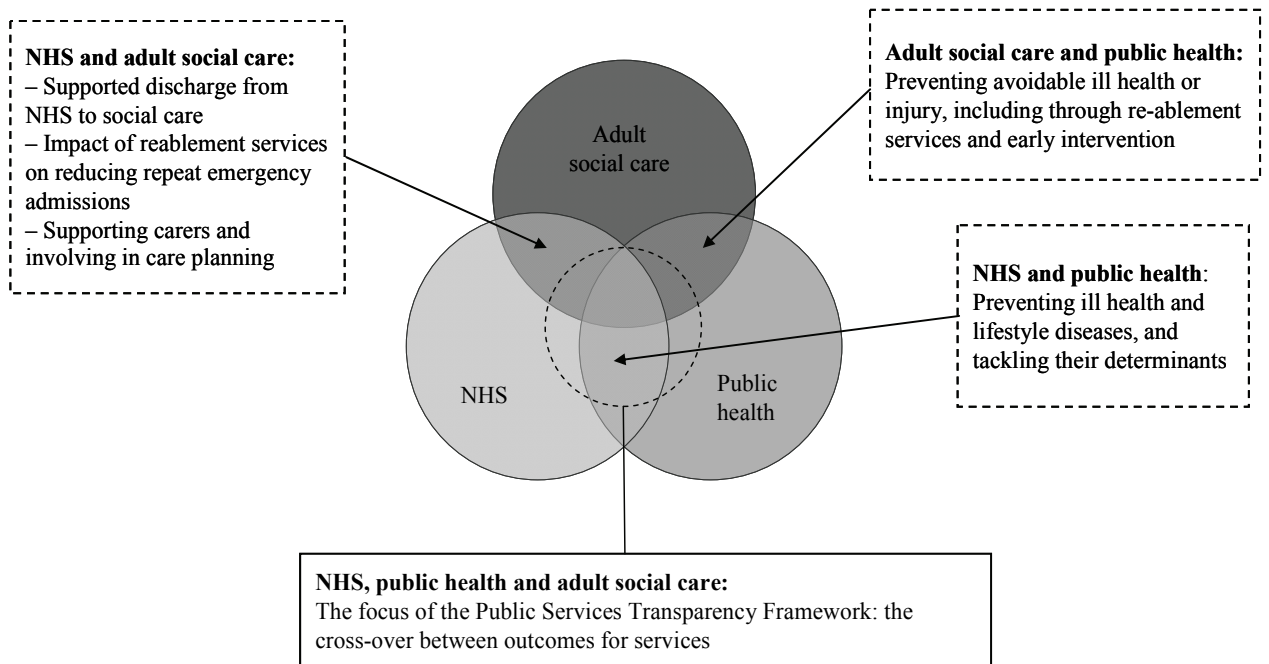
**NHS and adult social care:**
– Supported discharge from NHS to social care
– Impact of reablement services on reducing repeat emergency admissions
– Supporting carers and involving in care planning

**Adult social care and public health:**
Preventing avoidable ill health or injury, including through re-ablement services and early intervention

Adult social care

NHS

Public health

**NHS and public health**:
Preventing ill health and lifestyle diseases, and tackling their determinants

**NHS, public health and adult social care:**
The focus of the Public Services Transparency Framework: the cross-over between outcomes for services